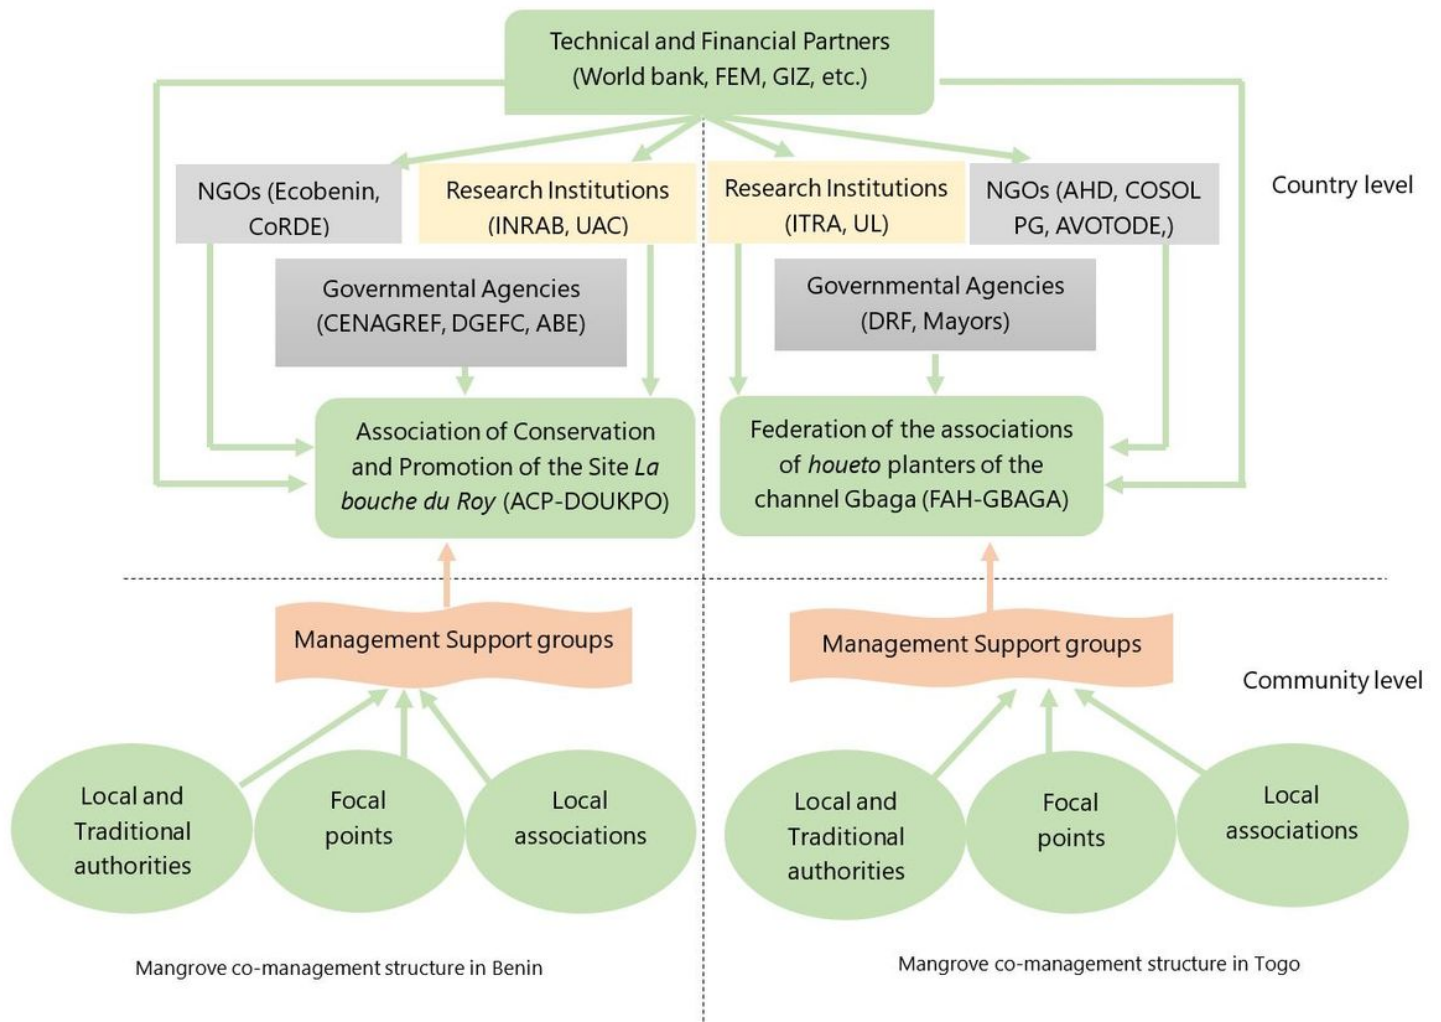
Technical and Financial Partners
(World bank, FEM, GIZ, etc.)

NGOs (Ecobenin, CoRDE)

Research Institutions (INRAB, UAC)

Research Institutions (ITRA, UL)

NGOs (AHD, COSOL PG, AVOTODE,)

Country level

Governmental Agencies (CENAGREF, DGEFC, ABE)

Governmental Agencies (DRF, Mayors)

Association of Conservation and Promotion of the Site *La bouche du Roy* (ACP-DOUKPO)

Federation of the associations of *houeto* planters of the channel Gbaga (FAH-GBAGA)

Management Support groups

Management Support groups

Community level

Local and Traditional authorities

Focal points

Local associations

Local and Traditional authorities

Focal points

Local associations

Mangrove co-management structure in Benin

Mangrove co-management structure in Togo